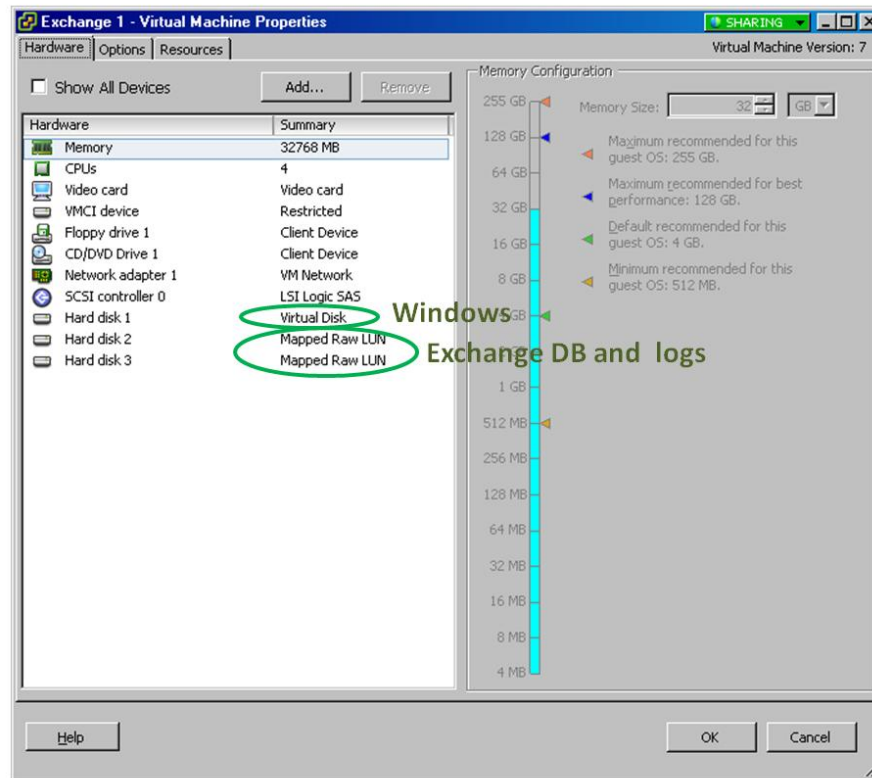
Exchange 1 - Virtual Machine Properties

SHARING

Hardware | Options | Resources

Virtual Machine Version: 7

Show All Devices

Add...

Remove

| Hardware | Summary |
|---|---|
| Memory | 32768 MB |
| CPUs | 4 |
| Video card | Video card |
| VMCI device | Restricted |
| Floppy drive 1 | Client Device |
| CD/DVD Drive 1 | Client Device |
| Network adapter 1 | VM Network |
| SCSI controller 0 | LSI Logic SAS |
| Hard disk 1 | Virtual Disk |
| Hard disk 2 | Mapped Raw LUN |
| Hard disk 3 | Mapped Raw LUN |

Windows

Exchange DB and logs

Memory Configuration

255 GB

128 GB

64 GB

32 GB

16 GB

8 GB

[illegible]GB

1 GB

512 MB

256 MB

128 MB

64 MB

32 MB

16 MB

8 MB

4 MB

Memory Size: 32 GB

Maximum recommended for this guest OS: 255 GB.

Maximum recommended for best performance: 128 GB.

Default recommended for this guest OS: 4 GB.

Minimum recommended for this guest OS: 512 MB.

Help

OK

Cancel